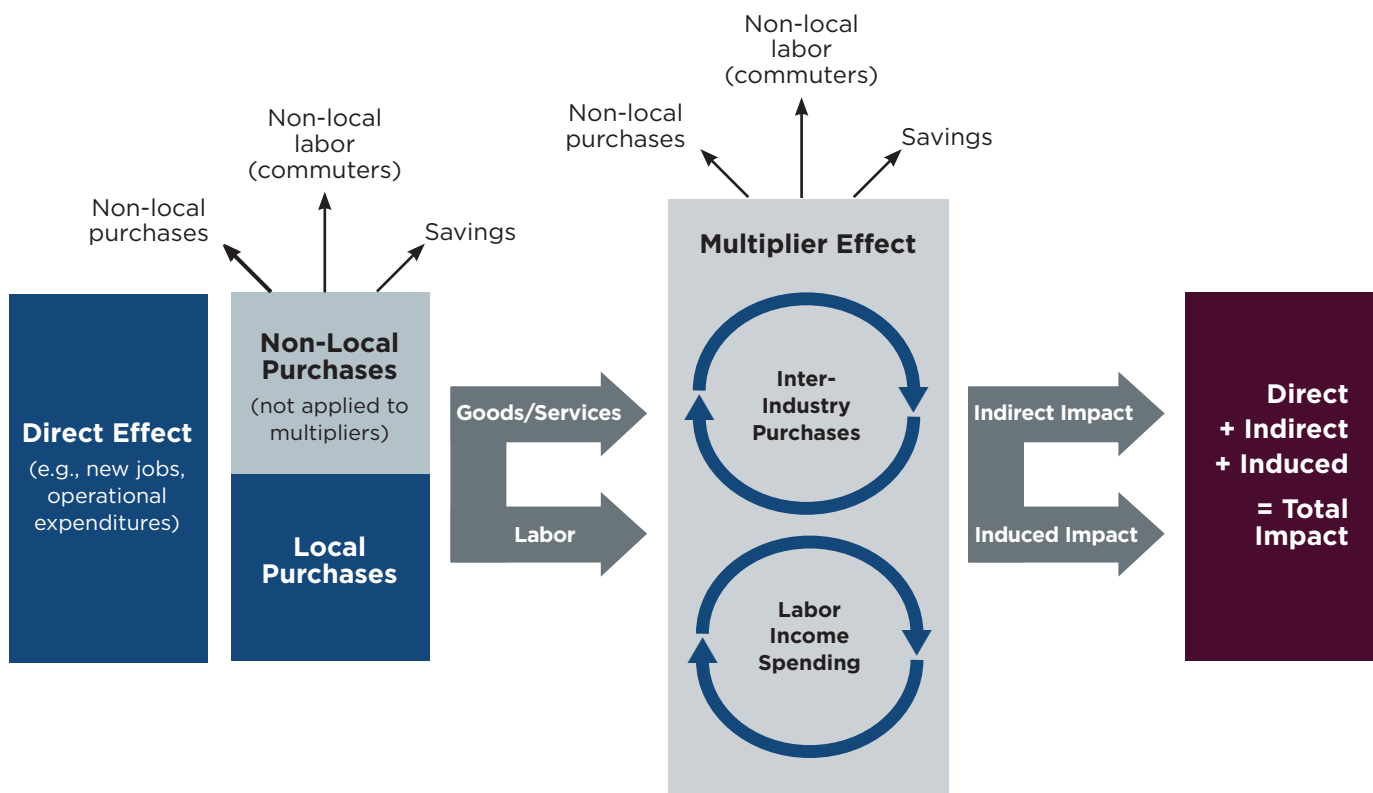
Non-local labor (commuters)

Non-local purchases

Savings

Direct Effect
(e.g., new jobs, operational expenditures)

Non-Local Purchases
(not applied to multipliers)

Local Purchases

Goods/Services

Labor

Non-local labor (commuters)

Non-local purchases

Savings

Multiplier Effect

Inter-Industry Purchases

Labor Income Spending

Indirect Impact

Induced Impact

Direct
+ Indirect
+ Induced
= Total Impact